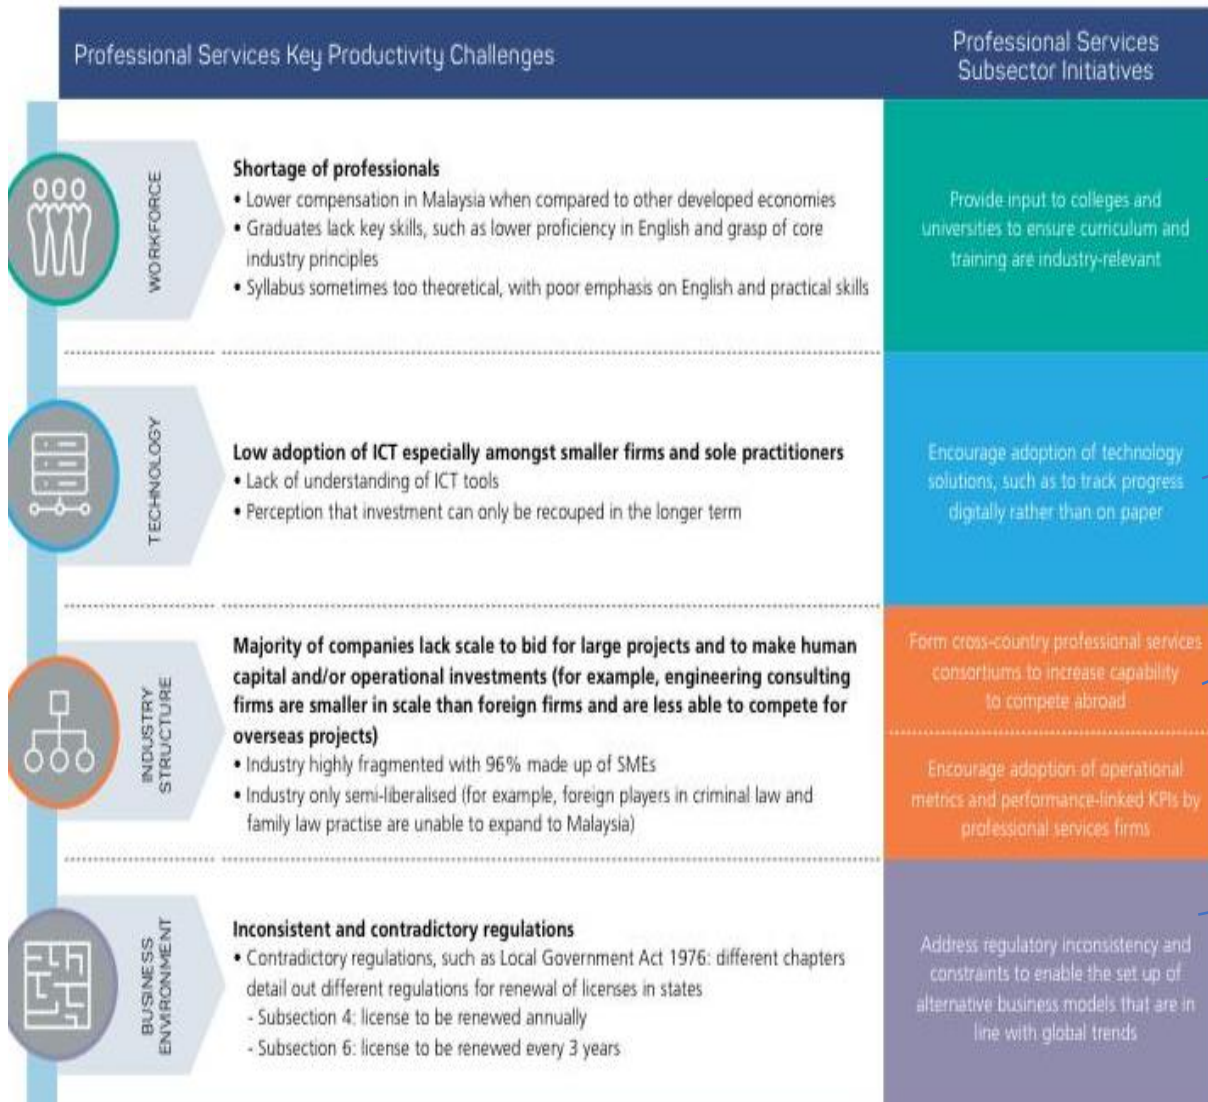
Professional Services Key Productivity Challenges

Professional Services Subsector Initiatives

WORKFORCE

Shortage of professionals
• Lower compensation in Malaysia when compared to other developed economies
• Graduates lack key skills, such as lower proficiency in English and grasp of core industry principles
• Syllabus sometimes too theoretical, with poor emphasis on English and practical skills

Provide input to colleges and universities to ensure curriculum and training are industry-relevant

TECHNOLOGY

Low adoption of ICT especially amongst smaller firms and sole practitioners
• Lack of understanding of ICT tools
• Perception that investment can only be recouped in the longer term

Encourage adoption of technology solutions, such as to track progress digitally rather than on paper

INDUSTRY STRUCTURE

Majority of companies lack scale to bid for large projects and to make human capital and/or operational investments (for example, engineering consulting firms are smaller in scale than foreign firms and are less able to compete for overseas projects)
• Industry highly fragmented with 96% made up of SMEs
• Industry only semi-liberalised (for example, foreign players in criminal law and family law practise are unable to expand to Malaysia)

Form cross-country professional services consortiums to increase capability to compete abroad

Encourage adoption of operational metrics and performance-linked KPIs by professional services firms

BUSINESS ENVIRONMENT

Inconsistent and contradictory regulations
• Contradictory regulations, such as Local Government Act 1976: different chapters detail out different regulations for renewal of licenses in states
- Subsection 4: license to be renewed annually
- Subsection 6: license to be renewed every 3 years

Address regulatory inconsistency and constraints to enable the set up of alternative business models that are in line with global trends